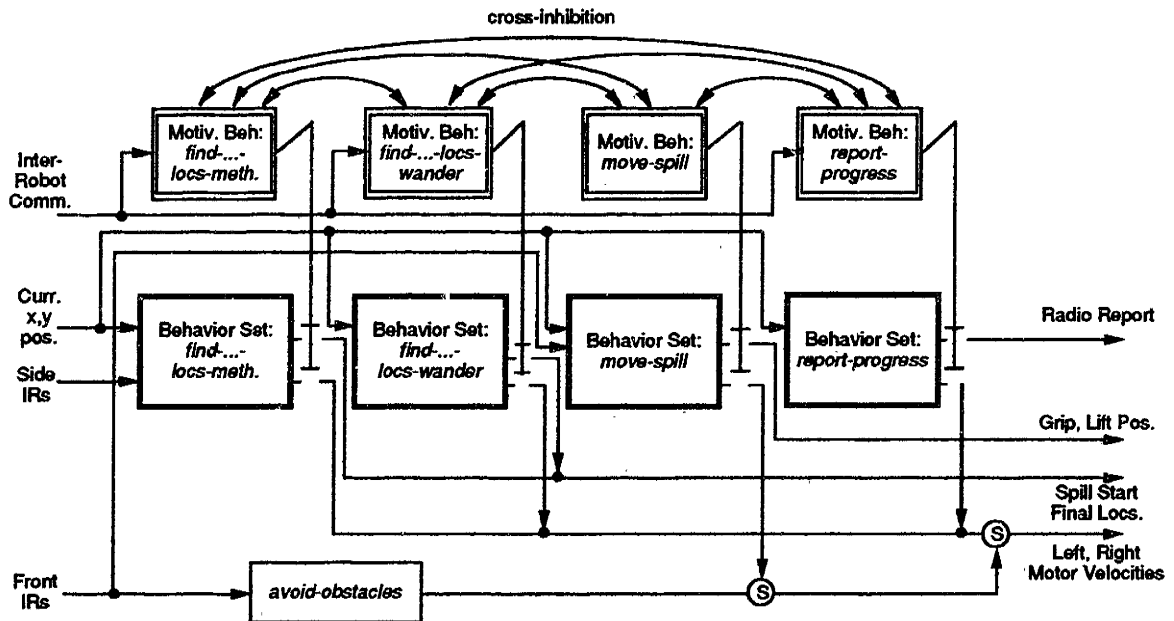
cross-inhibition

Motiv. Beh: *find-...-locs-meth.*

Motiv. Beh: *find-...-locs-wander*

Motiv. Beh: *move-spill*

Motiv. Beh: *report-progress*

Inter-Robot Comm.

Curr. x,y pos.

Side IRs

Behavior Set: *find-...-locs-meth.*

Behavior Set: *find-...-locs-wander*

Behavior Set: *move-spill*

Behavior Set: *report-progress*

Radio Report

Grip, Lift Pos.

Spill Start Final Locs.

S

Left, Right Motor Velocities

Front IRs

*avoid-obstacles*

S